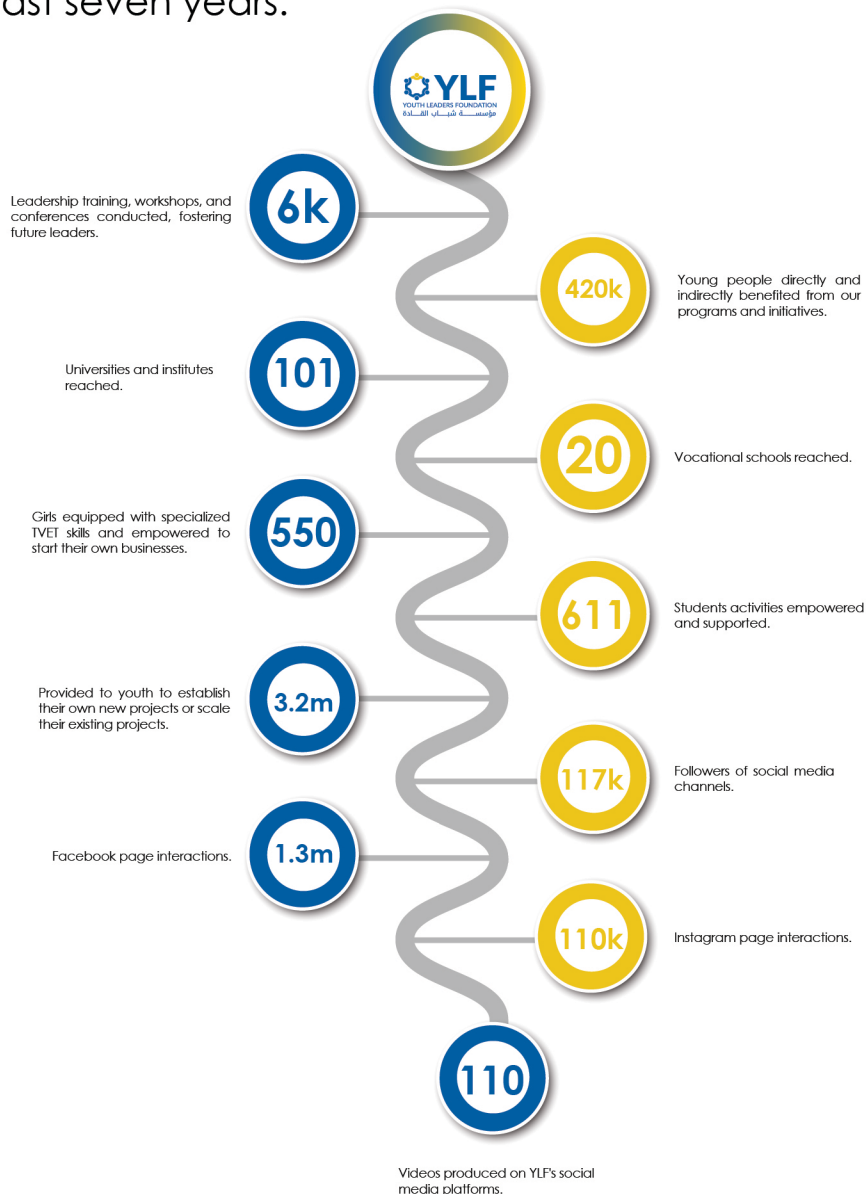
ast seven years.

YLF
YOUTH LEADERS FOUNDATION
مؤسسة شباب القادة

6k
Leadership training, workshops, and conferences conducted, fostering future leaders.

420k
Young people directly and indirectly benefited from our programs and initiatives.

101
Universities and institutes reached.

20
Vocational schools reached.

550
Girls equipped with specialized TVET skills and empowered to start their own businesses.

611
Students activities empowered and supported.

3.2m
Provided to youth to establish their own new projects or scale their existing projects.

117k
Followers of social media channels.

1.3m
Facebook page interactions.

110k
Instagram page interactions.

110
Videos produced on YLF's social media platforms.